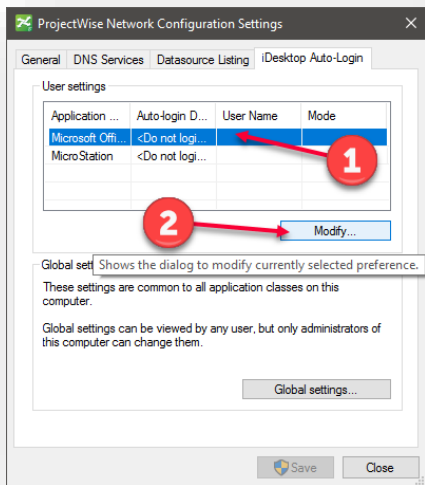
ProjectWise Network Configuration Settings

General | DNS Services | Datasource Listing | iDesktop Auto-Login

User settings

| Application ... | Auto-login D... | User Name | Mode |
|---|---|---|---|
| Microsoft Offi... | <Do not logi... | | |
| MicroStation | <Do not logi... | | |

1

2

Modify...

Global sett Shows the dialog to modify currently selected preference.

These settings are common to all application classes on this computer.

Global settings can be viewed by any user, but only administrators of this computer can change them.

Global settings...

Save

Close